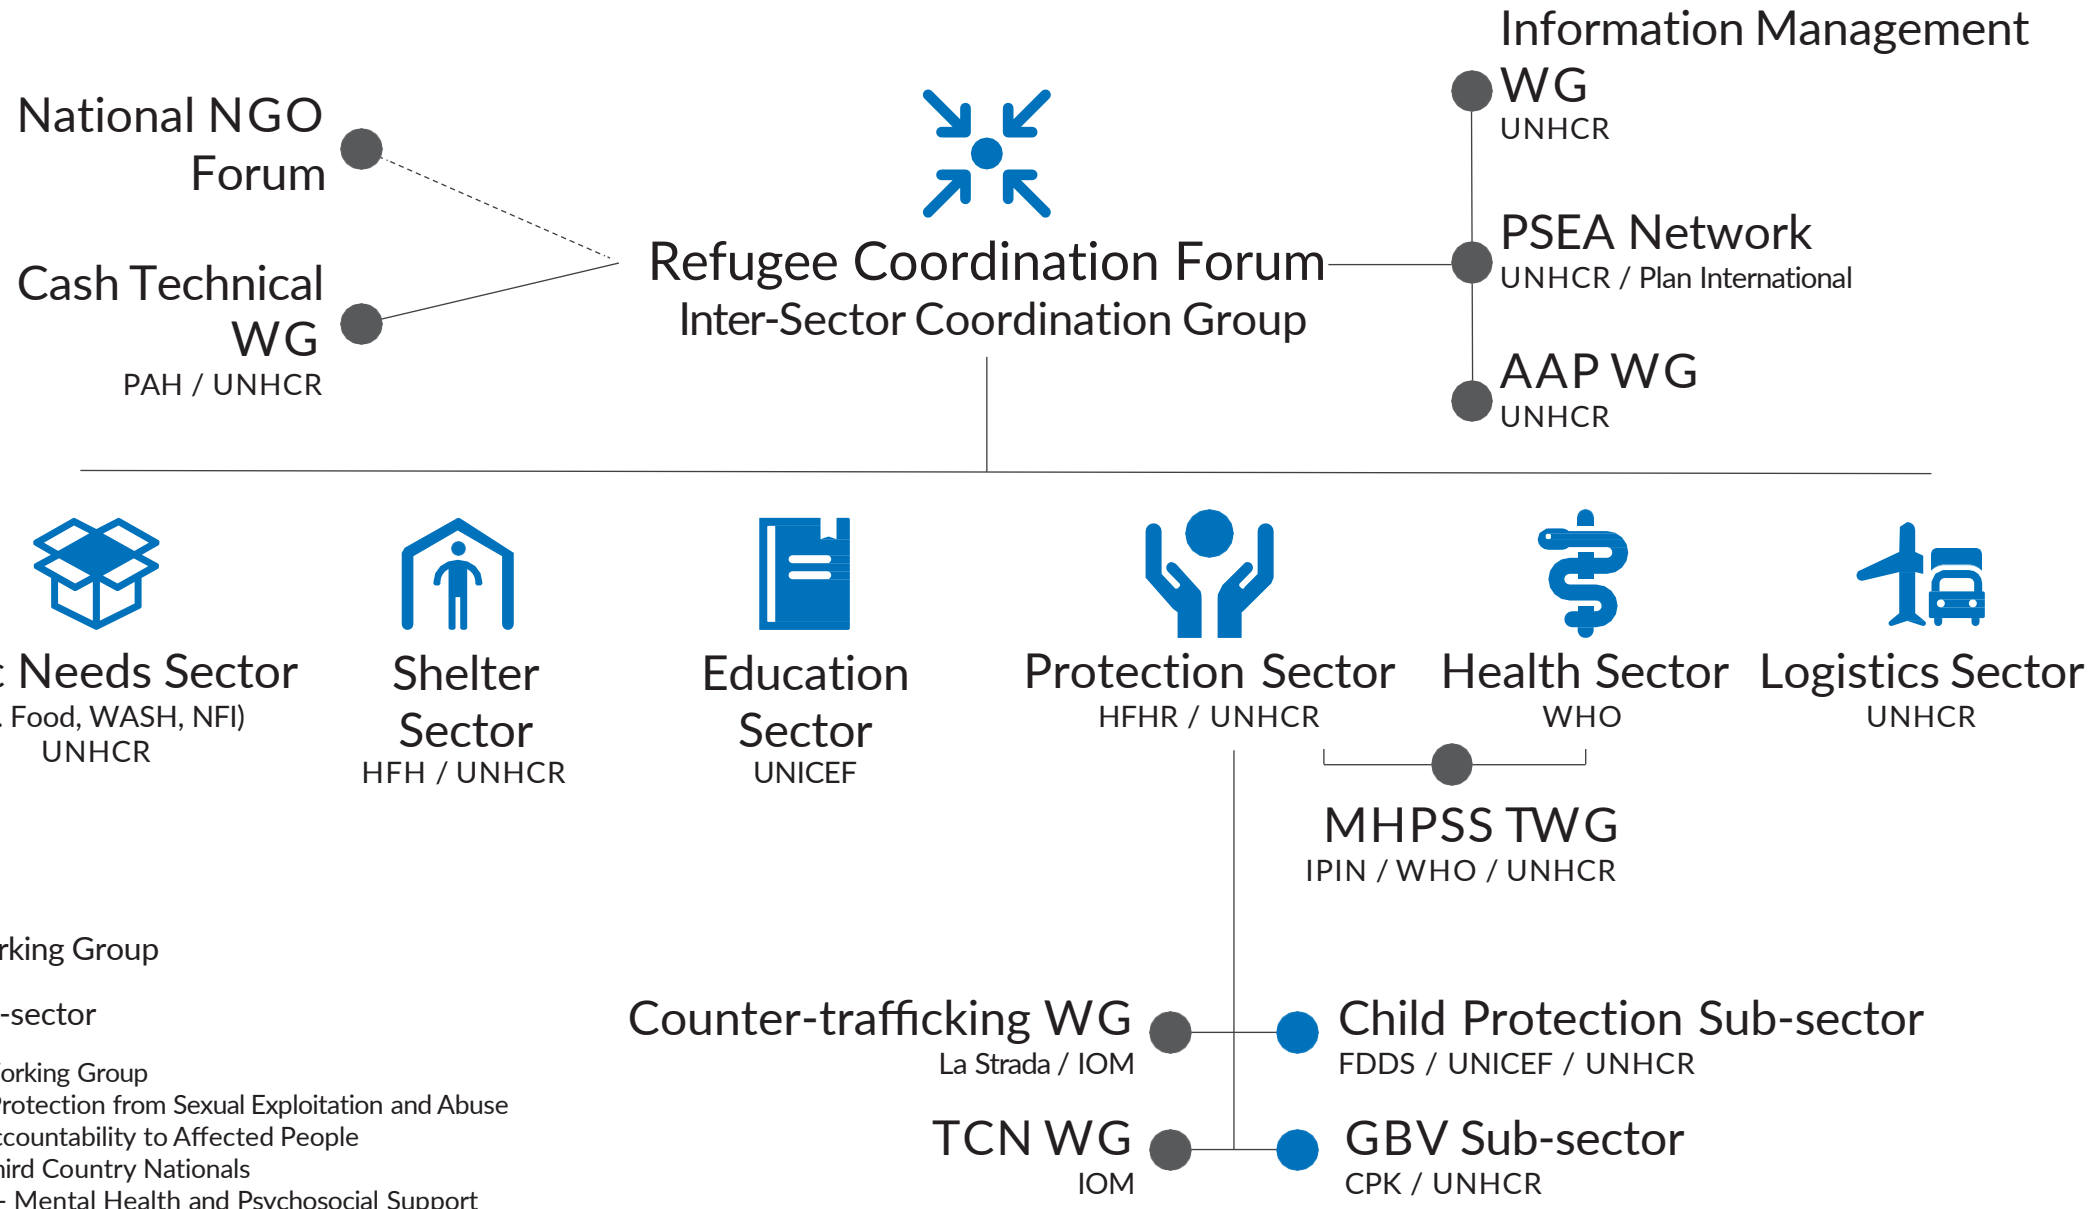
National NGO Forum

Cash Technical WG
PAH / UNHCR

Refugee Coordination Forum
Inter-Sector Coordination Group

Information Management WG
UNHCR

PSEA Network
UNHCR / Plan International

AAP WG
UNHCR

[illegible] Needs Sector
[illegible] Food, WASH, NFI)
UNHCR

Shelter Sector
HFH / UNHCR

Education Sector
UNICEF

Protection Sector
HFHR / UNHCR

Health Sector
WHO

Logistics Sector
UNHCR

MHPSS TWG
IPIN / WHO / UNHCR

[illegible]rking Group

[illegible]-sector

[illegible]orking Group
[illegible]rotection from Sexual Exploitation and Abuse
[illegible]ccountability to Affected People
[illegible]hird Country Nationals
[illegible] - Mental Health and Psychosocial Support

Counter-trafficking WG
La Strada / IOM

TCN WG
IOM

Child Protection Sub-sector
FDDS / UNICEF / UNHCR

GBV Sub-sector
CPK / UNHCR